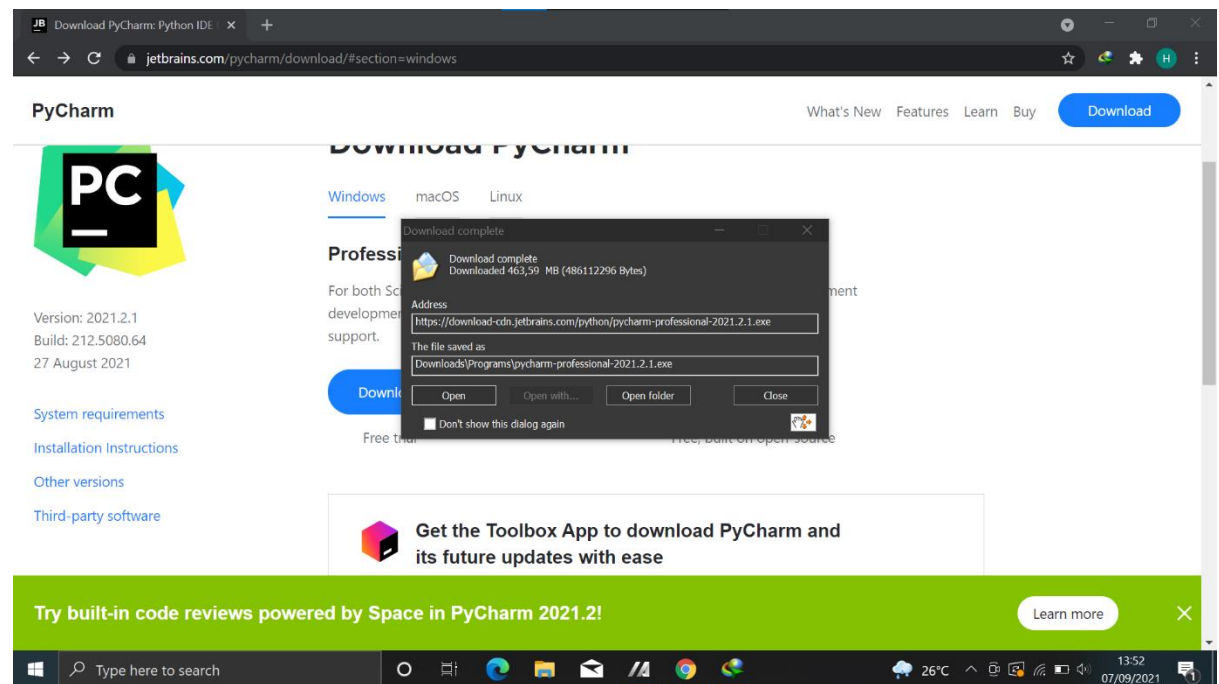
JB Download PyCharm: Python IDE ×

jetbrains.com/pycharm/download/#section=windows

PyCharm

What's New Features Learn Buy Download

Download PyCharm

PC

Windows macOS Linux

Version: 2021.2.1
Build: 212.5080.64
27 August 2021

Professi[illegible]

For both Sc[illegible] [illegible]ment developme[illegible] support.

Downl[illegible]

Free tri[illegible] Free, built on open-source

System requirements

Installation Instructions

Other versions

Third-party software

Download complete

Download complete
Downloaded 463,59 MB (486112296 Bytes)

Address
https://download-cdn.jetbrains.com/python/pycharm-professional-2021.2.1.exe

The file saved as
Downloads\Programs\pycharm-professional-2021.2.1.exe

Open Open with... Open folder Close

Don't show this dialog again

Get the Toolbox App to download PyCharm and its future updates with ease

Try built-in code reviews powered by Space in PyCharm 2021.2!

Learn more

Type here to search

26°C

13:52
07/09/2021